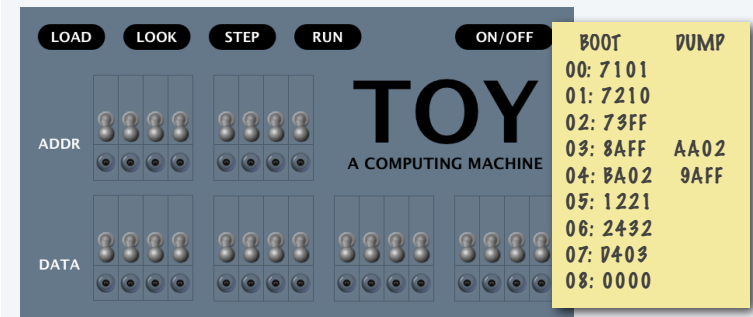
LOAD LOOK STEP RUN ON/OFF

TOY
A COMPUTING MACHINE

ADDR

DATA

| BOOT | DUMP |
|---|---|
| 00: 7101 | |
| 01: 7210 | |
| 02: 73FF | |
| 03: 8AFF | AA02 |
| 04: BA02 | 9AFF |
| 05: 1221 | |
| 06: 2432 | |
| 07: D403 | |
| 08: 0000 | |